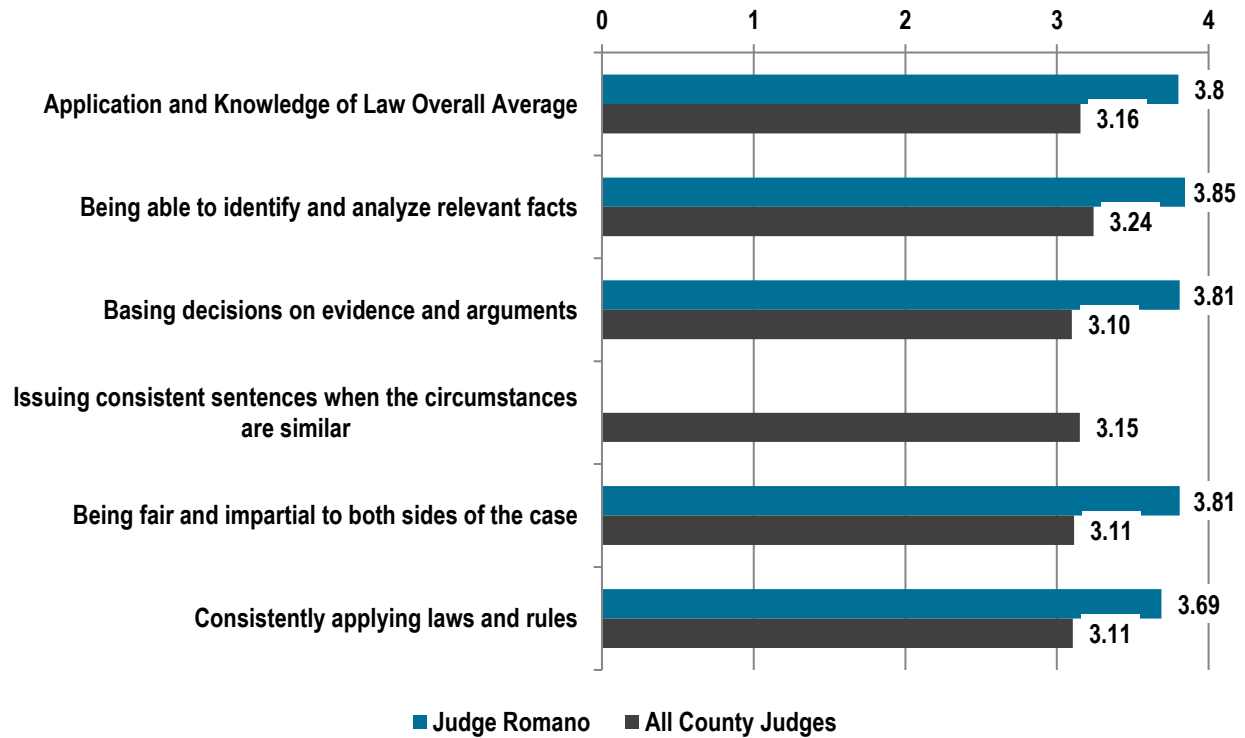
0 1 2 3 4

Application and Knowledge of Law Overall Average 3.8 3.16

Being able to identify and analyze relevant facts 3.85 3.24

Basing decisions on evidence and arguments 3.81 3.10

Issuing consistent sentences when the circumstances are similar 3.15

Being fair and impartial to both sides of the case 3.81 3.11

Consistently applying laws and rules 3.69 3.11

Judge Romano All County Judges